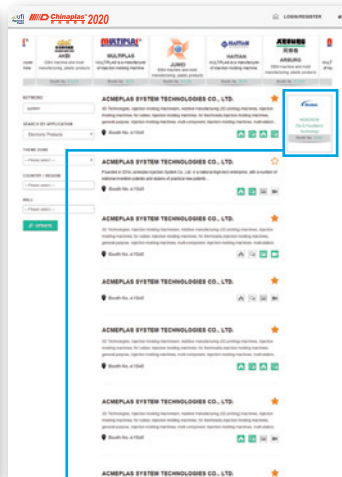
Chinaplas 2020

LOGIN/REGISTER

MULTIPLAS

JUWEI

HAITIAN

ARBURG

KEYWORD

SEARCH BY APPLICATION

Electronic Products

THEME ZONE

COUNTRY / REGION

HALL

UPDATE

ACMEPLAS SYSTEM TECHNOLOGIES CO., LTD.

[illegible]

Booth No. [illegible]

ACMEPLAS SYSTEM TECHNOLOGIES CO., LTD.

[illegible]

Booth No. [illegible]

ACMEPLAS SYSTEM TECHNOLOGIES CO., LTD.

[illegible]

Booth No. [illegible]

ACMEPLAS SYSTEM TECHNOLOGIES CO., LTD.

Booth No. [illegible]

ACMEPLAS SYSTEM TECHNOLOGIES CO., LTD.

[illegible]

Booth No. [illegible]

ACMEPLAS SYSTEM TECHNOLOGIES CO., LTD.

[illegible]

Booth No. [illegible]

ACMEPLAS SYSTEM TECHNOLOGIES CO., LTD.